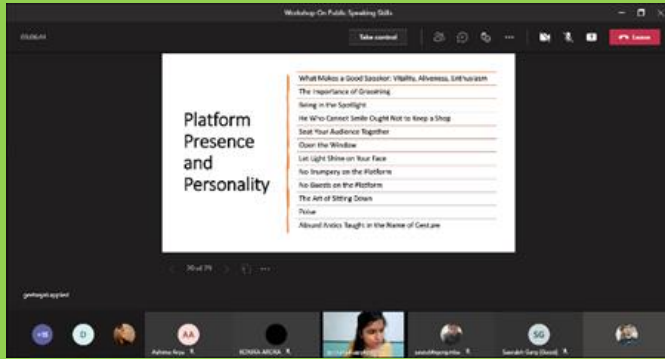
Workshop On Public Speaking Skills

03:06:44

Take control

Leave

Platform Presence and Personality

What Makes a Good Speaker: Vitality, Aliveness, Enthusiasm

The Importance of Grooming

Being in the Spotlight

He Who Cannot Smile Ought Not to Keep a Shop

Seat Your Audience Together

Open the Window

Let Light Shine on Your Face

No Trumpery on the Platform

No Guests on the Platform

The Art of Sitting Down

Poise

Absurd Antics Taught in the Name of Gesture

30 of 79

geetagal.applied

+18

D

AA

Ashima Arya

KOMAL ARORA

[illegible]

SG

Saurabh Garg (Guest)